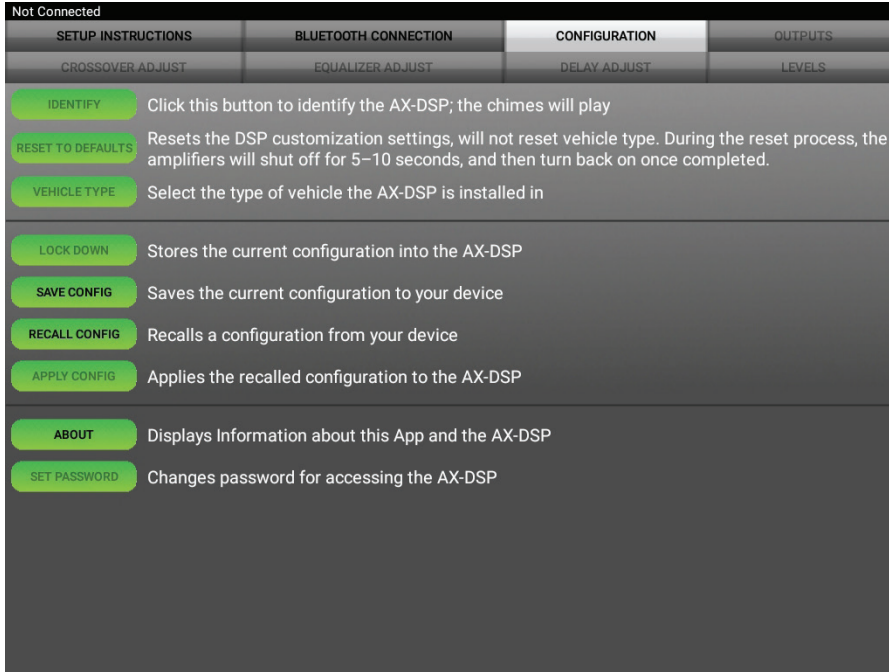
Not Connected

SETUP INSTRUCTIONS | BLUETOOTH CONNECTION | CONFIGURATION | OUTPUTS

CROSSOVER ADJUST | EQUALIZER ADJUST | DELAY ADJUST | LEVELS

IDENTIFY Click this button to identify the AX-DSP; the chimes will play

RESET TO DEFAULTS Resets the DSP customization settings, will not reset vehicle type. During the reset process, the amplifiers will shut off for 5–10 seconds, and then turn back on once completed.

VEHICLE TYPE Select the type of vehicle the AX-DSP is installed in

LOCK DOWN Stores the current configuration into the AX-DSP

SAVE CONFIG Saves the current configuration to your device

RECALL CONFIG Recalls a configuration from your device

APPLY CONFIG Applies the recalled configuration to the AX-DSP

ABOUT Displays Information about this App and the AX-DSP

SET PASSWORD Changes password for accessing the AX-DSP